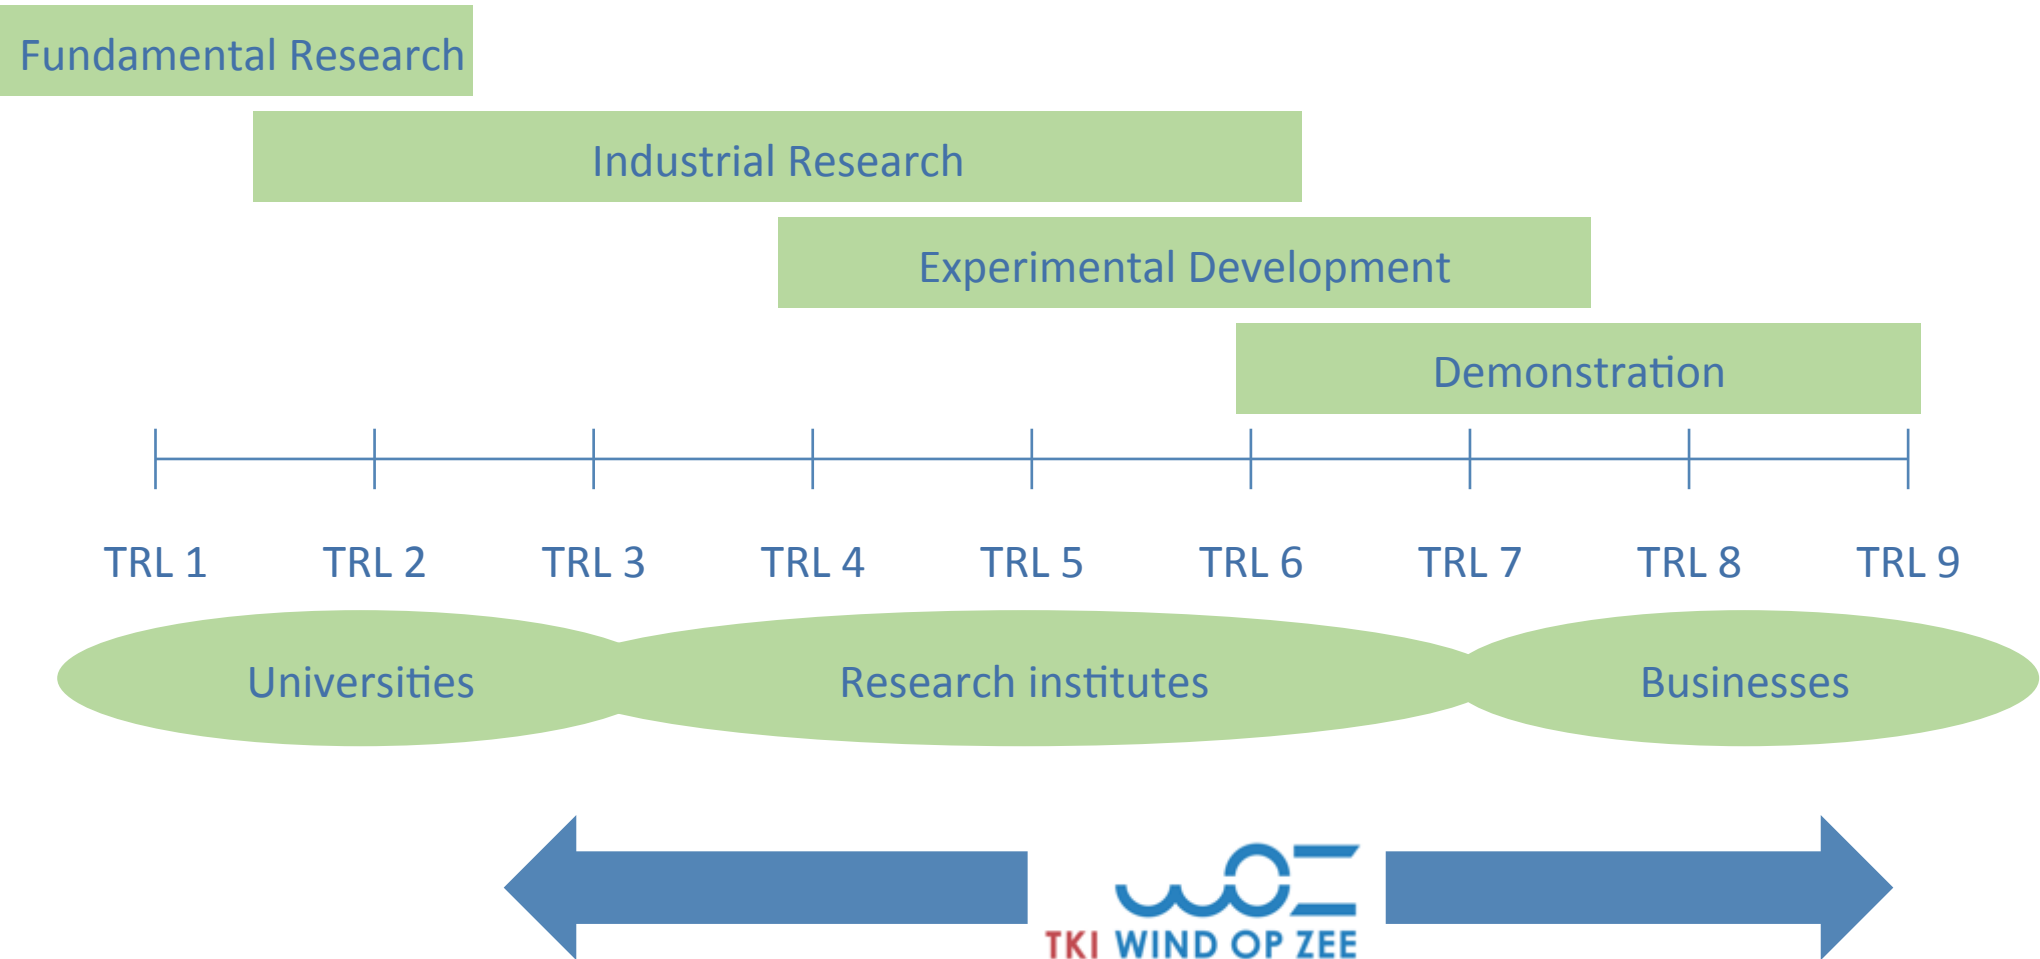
Fundamental Research

Industrial Research

Experimental Development

Demonstration

TRL 1 TRL 2 TRL 3 TRL 4 TRL 5 TRL 6 TRL 7 TRL 8 TRL 9

Universities

Research institutes

Businesses

TKI WIND OP ZEE